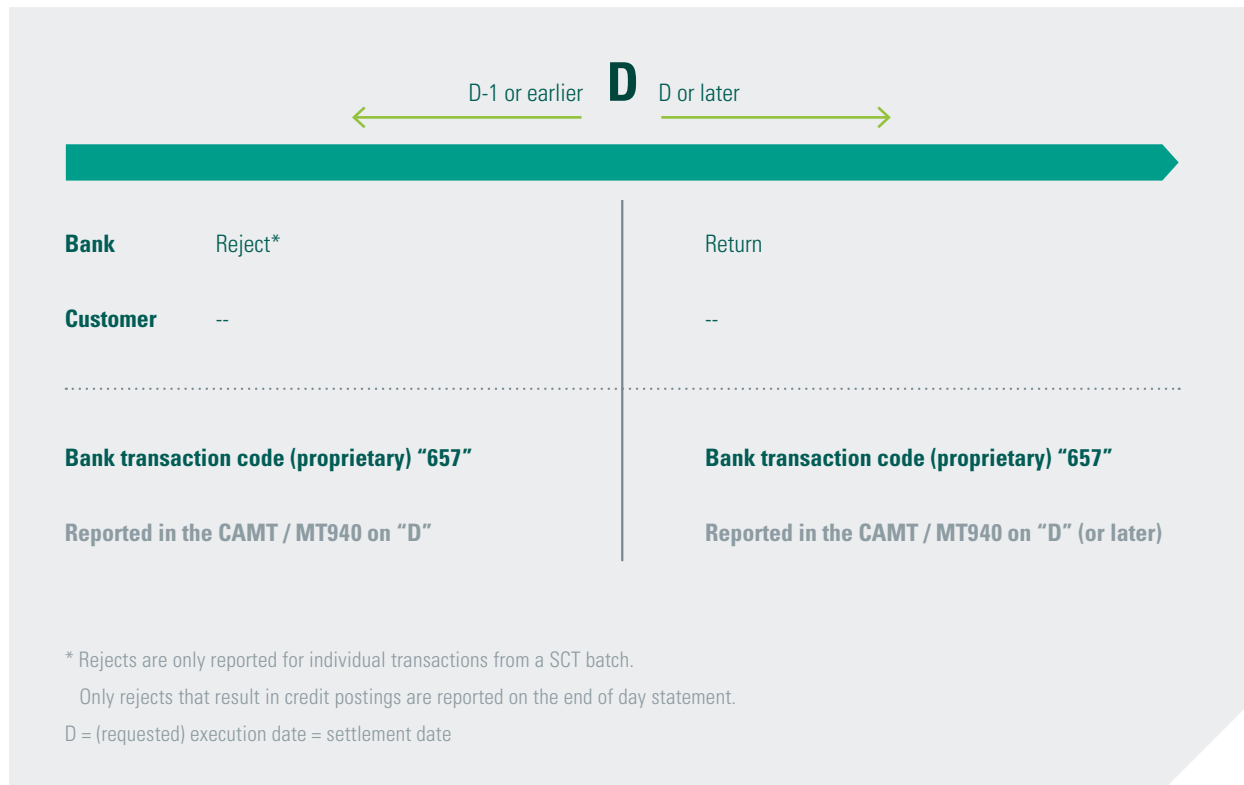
D-1 or earlier D D or later

Bank Reject*

Customer --

Bank transaction code (proprietary) “657”

Reported in the CAMT / MT940 on “D”

Return

--

Bank transaction code (proprietary) “657”

Reported in the CAMT / MT940 on “D” (or later)

* Rejects are only reported for individual transactions from a SCT batch.
Only rejects that result in credit postings are reported on the end of day statement.

D = (requested) execution date = settlement date